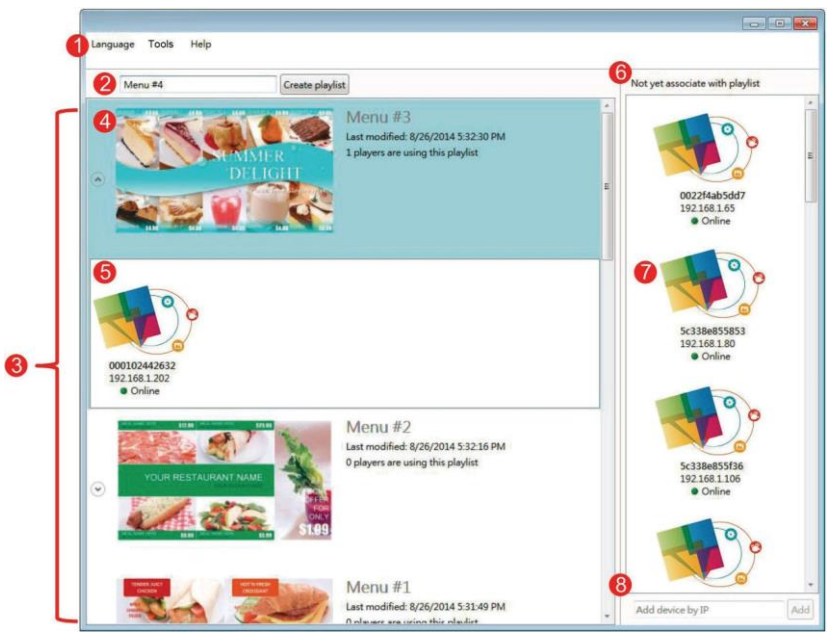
1 Language Tools Help

2 Menu #4 Create playlist

6 Not yet associate with playlist

4 Menu #3
Last modified: 8/26/2014 5:32:30 PM
1 players are using this playlist

SUMMER DELIGHT

5
000102442632
192.168.1.202
Online

3

Menu #2
Last modified: 8/26/2014 5:32:16 PM
0 players are using this playlist

YOUR RESTAURANT NAME

OFFER FOR ONLY $1.09

Menu #1
Last modified: 8/26/2014 5:31:49 PM
0 players are using this playlist

0022f4ab5dd7
192.168.1.65
Online

7
5c338e855853
192.168.1.80
Online

5c338e855f36
192.168.1.106
Online

8 Add device by IP Add